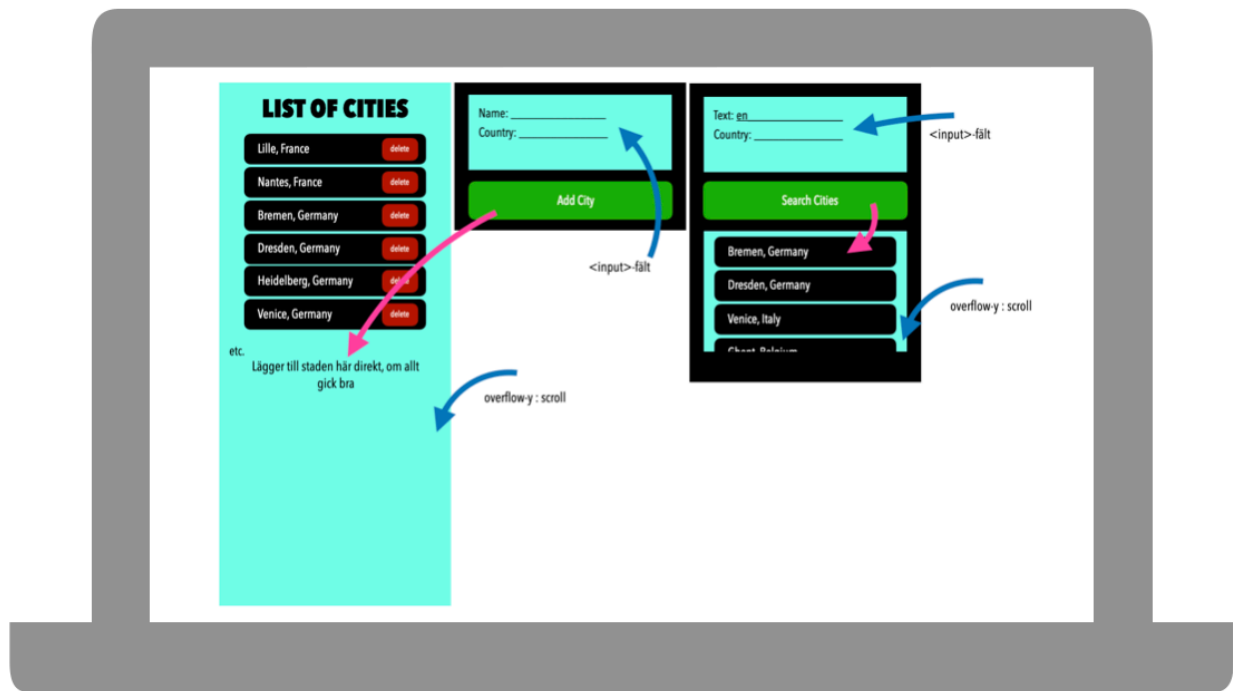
LIST OF CITIES

Lille, France delete

Nantes, France delete

Bremen, Germany delete

Dresden, Germany delete

Heidelberg, Germany delete

Venice, Germany delete

etc.

Lägger till staden här direkt, om allt gick bra

Name: ______________

Country: ______________

Add City

<input>-fält

overflow-y : scroll

Text: en______________

Country: ______________

<input>-fält

Search Cities

Bremen, Germany

Dresden, Germany

Venice, Italy

Ghent, Belgium

overflow-y : scroll